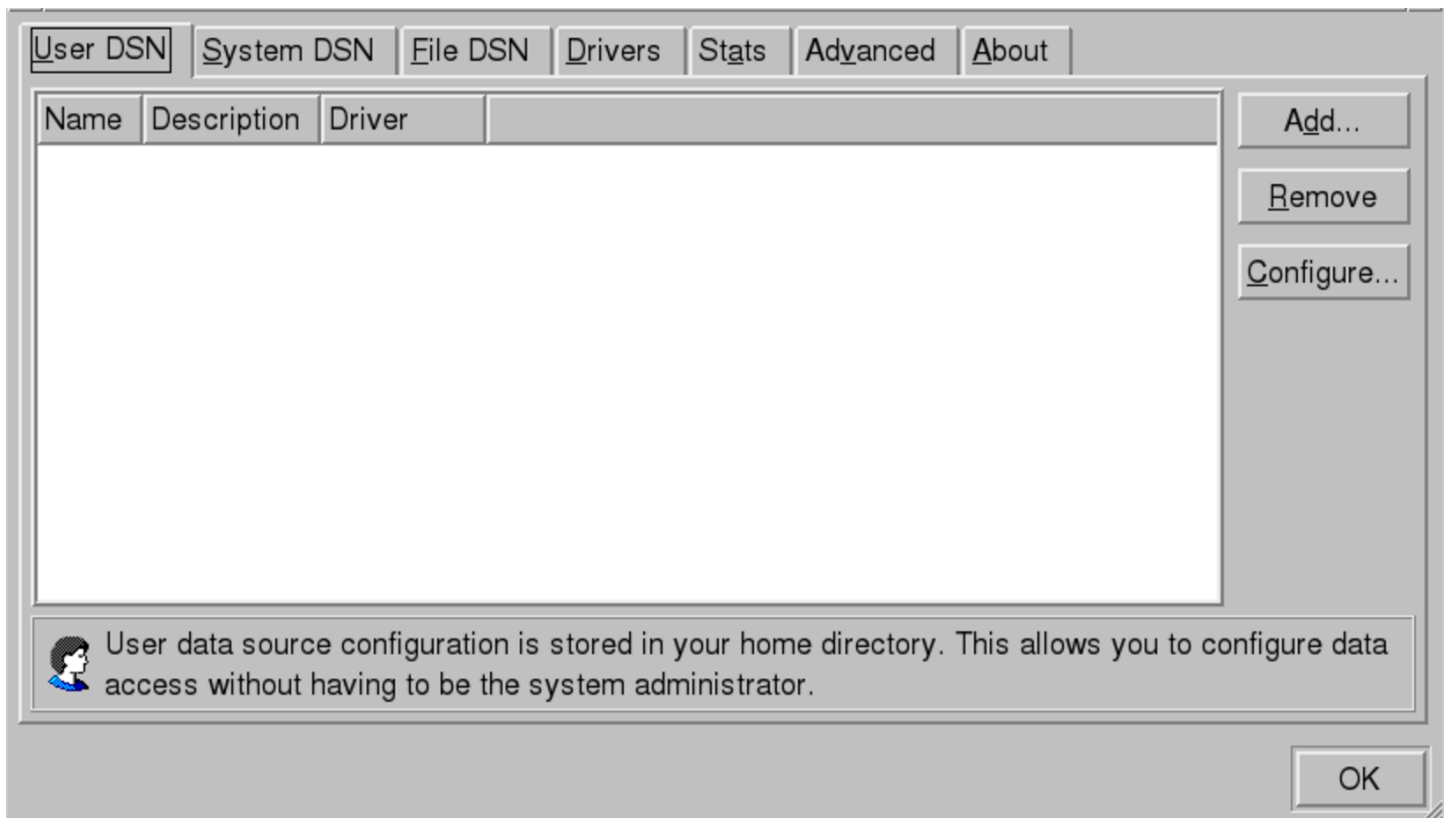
User DSN | System DSN | File DSN | Drivers | Stats | Advanced | About

| Name | Description | Driver |
|---|---|---|

Add...

Remove

Configure...

User data source configuration is stored in your home directory. This allows you to configure data access without having to be the system administrator.

OK